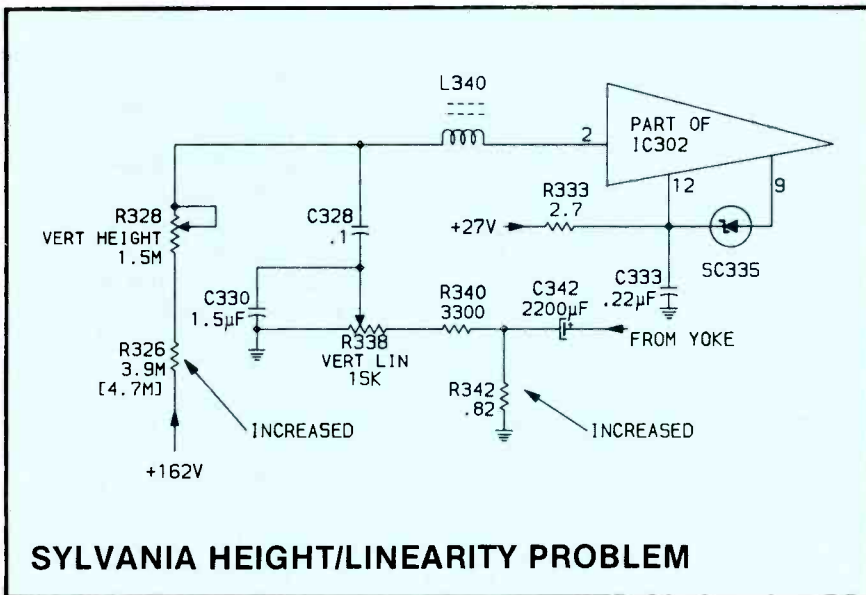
L340

PART OF IC302

2

12

9

R333 2.7

+27V

R328 VERT HEIGHT 1.5M

C328 .1

SC335

C333 .22µF

C330 1.5µF

R338 VERT LIN 15K

R340 3300

C342 2200µF

FROM YOKE

R326 3.9M [4.7M]

R342 .82

INCREASED

INCREASED

+162V

SYLVANIA HEIGHT/LINEARITY PROBLEM